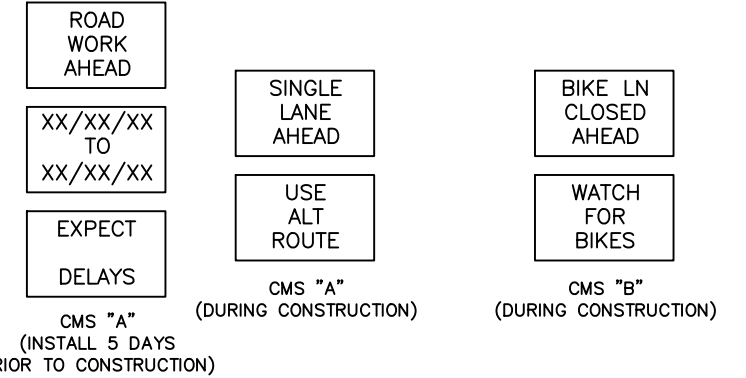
ROAD WORK AHEAD

XX/XX/XX TO XX/XX/XX

EXPECT

DELAYS

CMS "A" (INSTALL 5 DAYS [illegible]RIOR TO CONSTRUCTION)

SINGLE LANE AHEAD

USE ALT ROUTE

CMS "A" (DURING CONSTRUCTION)

BIKE LN CLOSED AHEAD

WATCH FOR BIKES

CMS "B" (DURING CONSTRUCTION)